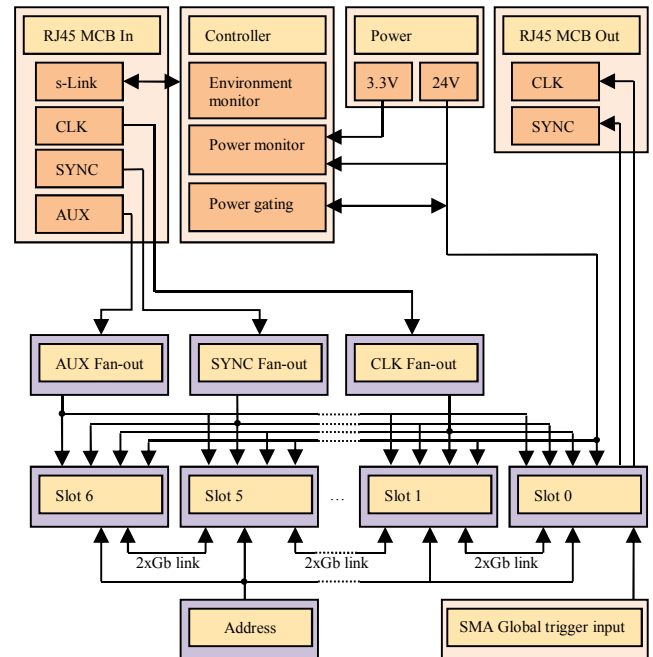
RJ45 MCB In

s-Link

CLK

SYNC

AUX

Controller

Environment monitor

Power monitor

Power gating

Power

3.3V

24V

RJ45 MCB Out

CLK

SYNC

AUX Fan-out

SYNC Fan-out

CLK Fan-out

Slot 6

Slot 5

...

Slot 1

Slot 0

2xGb link

2xGb link

2xGb link

Address

SMA Global trigger input